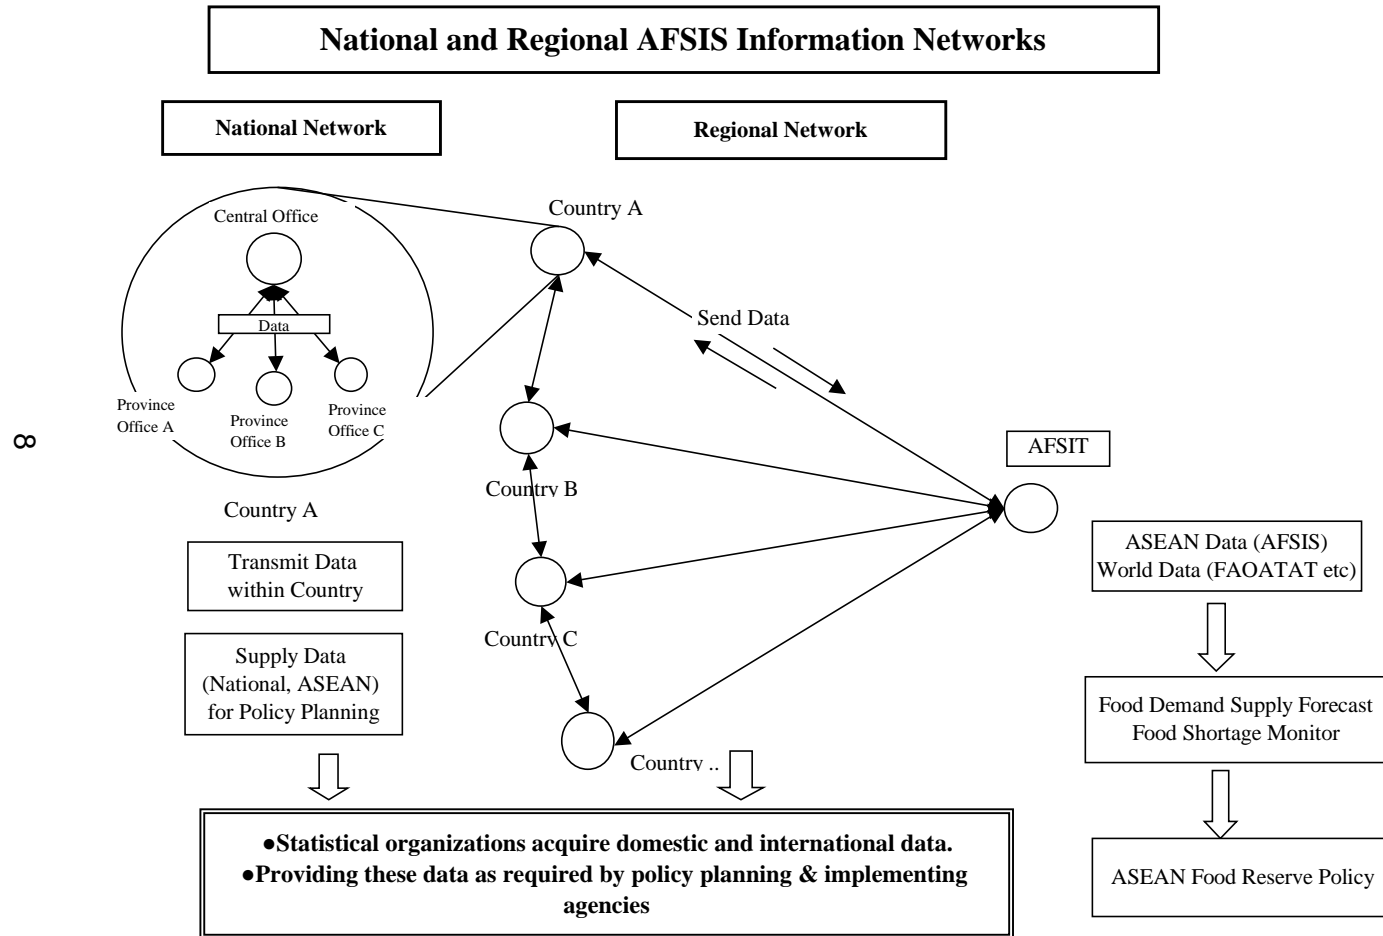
National and Regional AFSIS Information Networks

National Network

Regional Network

Central Office

Data

Province Office A

Province Office B

Province Office C

Country A

Country A

Send Data

Country B

Country C

Country ..

AFSIT

8

Transmit Data within Country

Supply Data (National, ASEAN) for Policy Planning

ASEAN Data (AFSIS) World Data (FAOATAT etc)

Food Demand Supply Forecast Food Shortage Monitor

ASEAN Food Reserve Policy

●Statistical organizations acquire domestic and international data.
●Providing these data as required by policy planning & implementing agencies